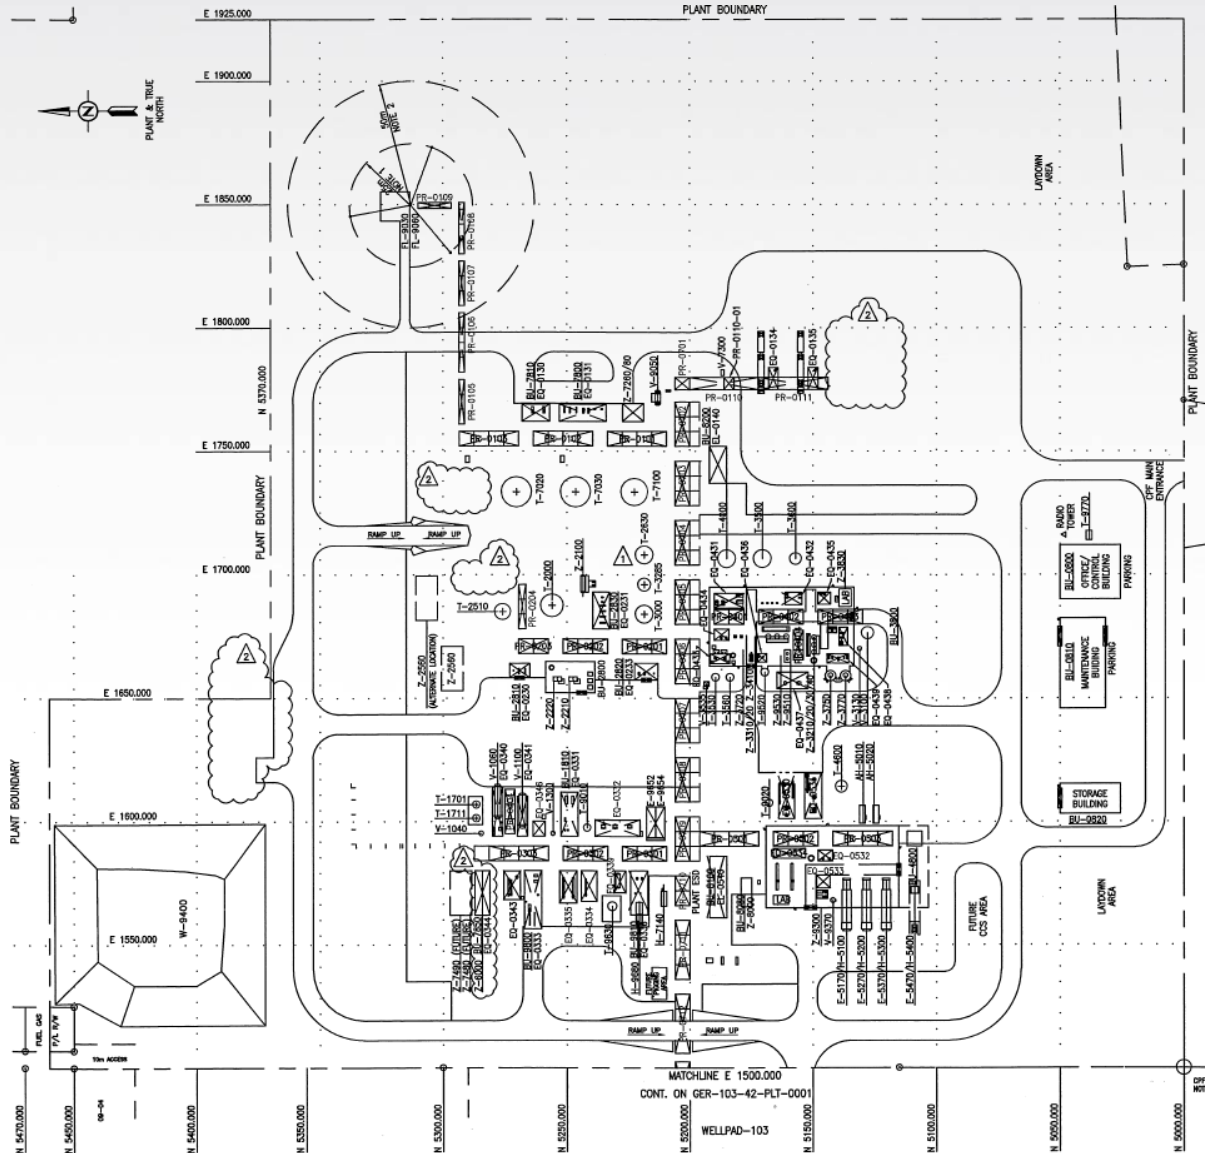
PLANT BOUNDARY
E 1925.000
E 1900.000
PLANT & TRUE NORTH
N
E 1850.000
E 1800.000
E 1750.000
E 1700.000
E 1650.000
E 1600.000
E 1550.000
50m NOTE 2
FL-9030
FL-9080
PR-0109
PR-0106
PR-0107
PR-0108
PR-0105
BU-7810
EQ-0130
BU-7800
EQ-0131
Z-7280/80
V-9050
PR-0101
V-7300
PR-0110-01
EQ-0134
EQ-0135
PR-0110
PR-0111
BU-8200
EL-0140
PR-0103
PR-0102
PR-0101
T-7020
T-7030
T-7100
T-2630
T-4000
T-3800
T-3400
RAMP UP
RAMP UP
T-2000
Z-2100
T-3285
T-3000
T-2510
PR-0204
EQ-0231
EQ-0230
EQ-0431
EQ-0436
EQ-0432
EQ-0435
Z-3530
LAB
BU-3800
Z-2560 (ALTERNATE LOCATION)
Z-2560
BU-2810
EQ-0230
Z-2220
Z-2210
BU-2800
BU-2820
EQ-0233
T-3560
T-3560
Z-3720
Z-3310/20
Z-3410
Z-9520
Z-3510
Z-3210/20/30/40
Z-3750
Z-3770
V-3700
EQ-0439
EQ-0438
T-4600
AH-5010
AH-5020
V-1050
V-1100
EQ-0340
EQ-0341
BU-1810
EQ-0331
EQ-0346
Z-1300
EQ-0332
Z-9010
E-9152
E-9154
T-1701
T-1711
V-1040
T-9020
EQ-0532
EQ-0531
EQ-0533
LAB
Z-9200
V-9370
E-5170
H-5100
E-5270
H-5200
E-5370
H-5300
E-5470
H-5400
BU-4600
BU-0120
EQ-0140
PLANT ESD
BU-8260
Z-8000
Z-7490 (FUTURE)
Z-7480 (FUTURE)
Z-6000
EQ-0343
BU-9800
EQ-0333
EQ-0335
EQ-0334
T-9630
BU-9600
H-7140
H-6860
FUTURE
CCS AREA
RADIO TOWER
T-9770
BU-0800
OFFICE/ CONTROL BUILDING
PARKING
BU-0810
MAINTENANCE BUILDING
PARKING
STORAGE BUILDING
BU-0820
LAYDOWN AREA
LAYDOWN AREA
CPF MAIN ENTRANCE
PLANT BOUNDARY
PLANT BOUNDARY
PLANT BOUNDARY
N 5370.000
W-9400
FUEL GAS
P/L R/W
10m ACCESS
RAMP UP
RAMP UP
MATCHLINE E 1500.000
CONT. ON GER-103-42-PLT-0001
WELLPAD-103
N 5470.000
N 5450.000
N 5400.000
N 5350.000
N 5300.000
N 5250.000
N 5200.000
N 5150.000
N 5100.000
N 5050.000
N 5000.000